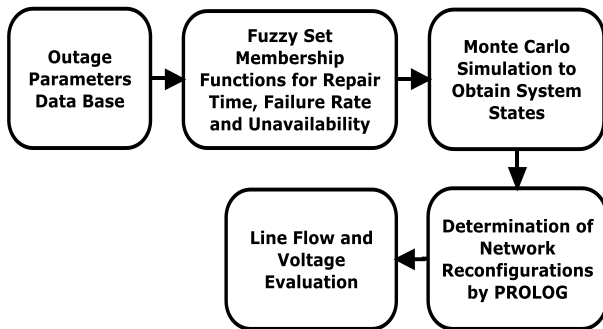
Outage Parameters Data Base

Fuzzy Set Membership Functions for Repair Time, Failure Rate and Unavailability

Monte Carlo Simulation to Obtain System States

Determination of Network Reconfigurations by PROLOG

Line Flow and Voltage Evaluation